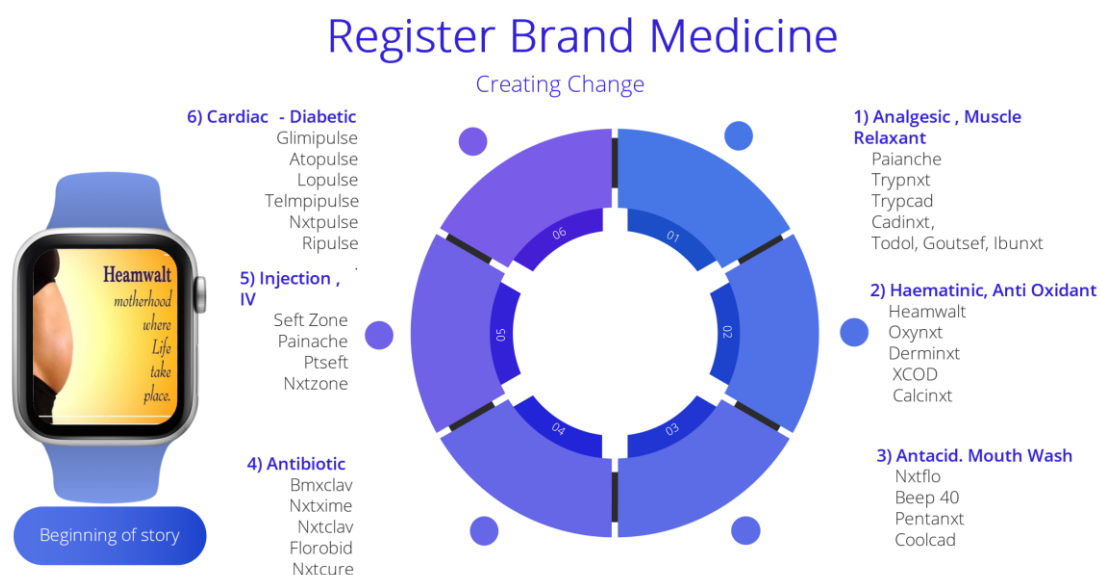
Register Brand Medicine

Creating Change

6) Cardiac - Diabetic
Glimipulse
Atopulse
Lopulse
Telmpipulse
Nxtpulse
Ripulse

5) Injection , IV
Seft Zone
Painache
Ptseft
Nxtzone

4) Antibiotic
Bmxclav
Nxtxime
Nxtclav
Florobid
Nxtcure

1) Analgesic , Muscle Relaxant
Paianche
Trypnxt
Trypcad
Cadinxt,
Todol, Goutsef, Ibunxt

2) Haematinic, Anti Oxidant
Heamwalt
Oxynxt
Derminxt
XCOD
Calcinxt

3) Antacid. Mouth Wash
Nxtflo
Beep 40
Pentanxt
Coolcad

06
01
02
03
04
05

Heamwalt
motherhood where Life take place.

Beginning of story